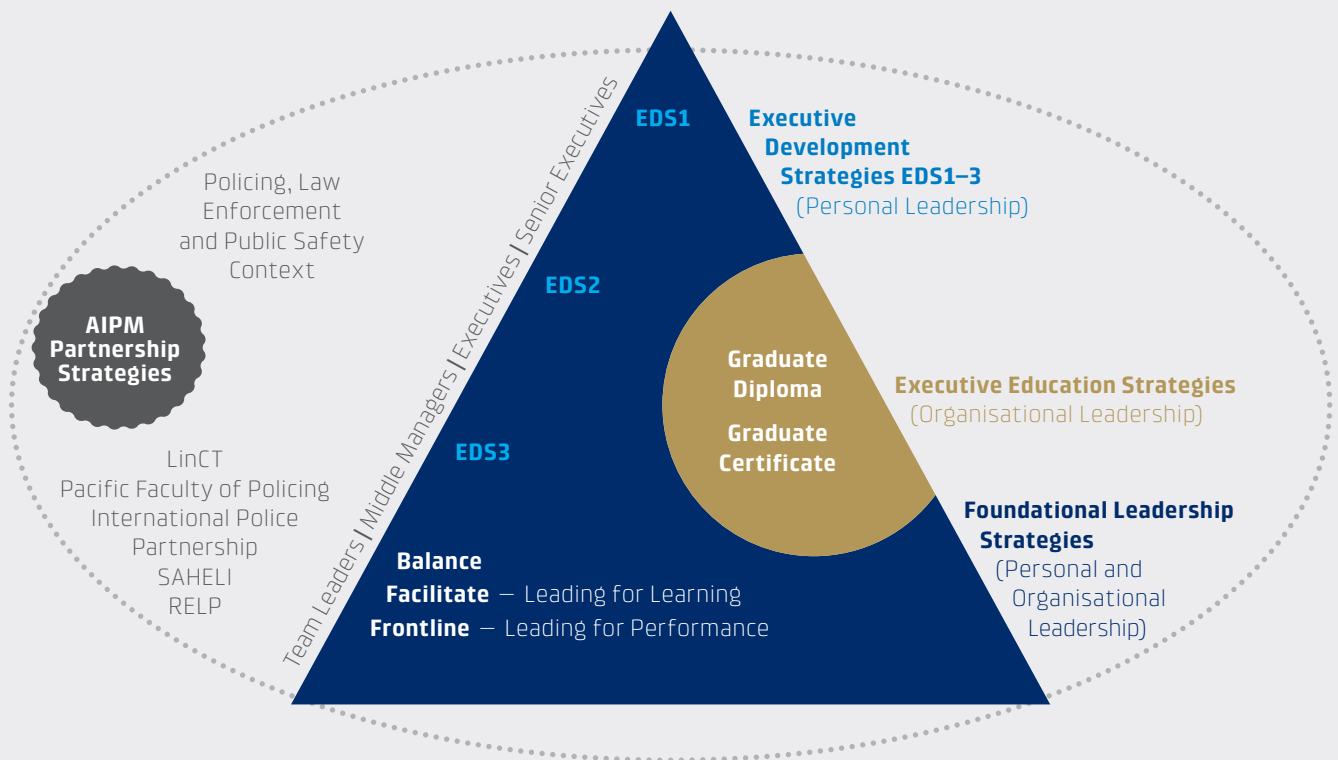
Policing, Law Enforcement and Public Safety Context

AIPM Partnership Strategies

LinCT
Pacific Faculty of Policing
International Police Partnership
SAHELI
RELP

Team Leaders | Middle Managers | Executives | Senior Executives

EDS1

EDS2

EDS3

Executive Development Strategies EDS1–3 (Personal Leadership)

Graduate Diploma

Graduate Certificate

Executive Education Strategies (Organisational Leadership)

Foundational Leadership Strategies (Personal and Organisational Leadership)

Balance
Facilitate — Leading for Learning
Frontline — Leading for Performance